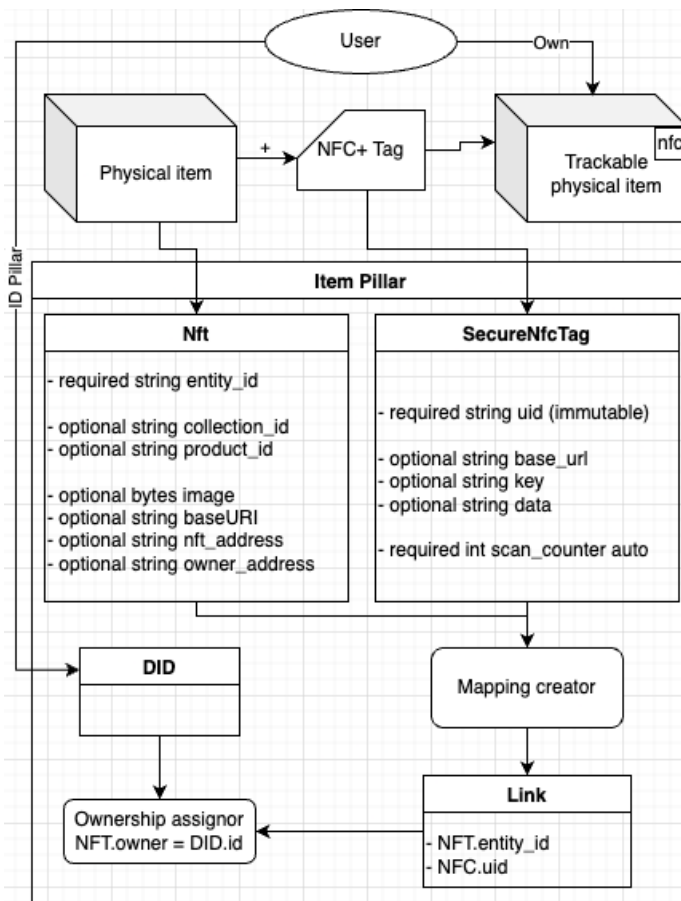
User

Own

Physical item

+

NFC+ Tag

Trackable physical item

nfc

ID Pillar

Item Pillar

Nft

- required string entity_id

- optional string collection_id
- optional string product_id

- optional bytes image
- optional string baseURI
- optional string nft_address
- optional string owner_address

SecureNfcTag

- required string uid (immutable)

- optional string base_url
- optional string key
- optional string data

- required int scan_counter auto

DID

Mapping creator

Link

- NFT.entity_id
- NFC.uid

Ownership assignor
NFT.owner = DID.id